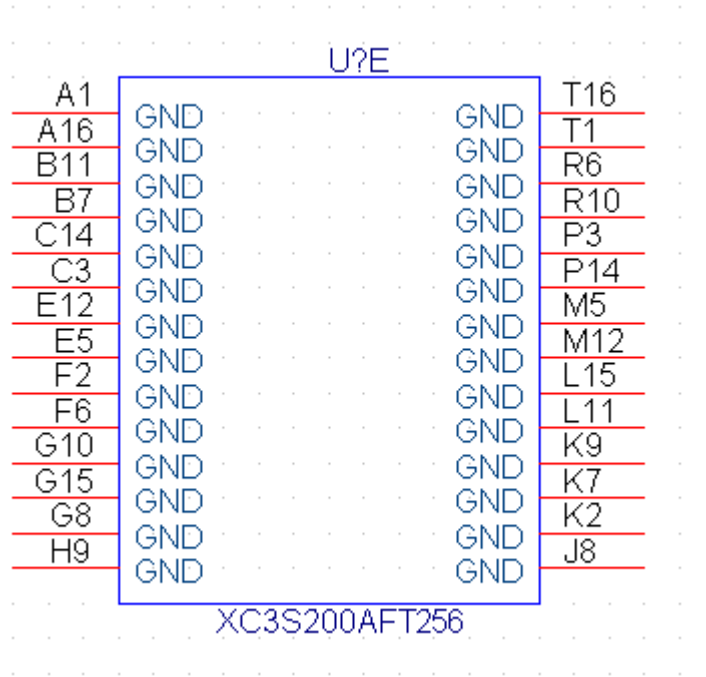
U?E

A1 GND
A16 GND
B11 GND
B7 GND
C14 GND
C3 GND
E12 GND
E5 GND
F2 GND
F6 GND
G10 GND
G15 GND
G8 GND
H9 GND

GND T16
GND T1
GND R6
GND R10
GND P3
GND P14
GND M5
GND M12
GND L15
GND L11
GND K9
GND K7
GND K2
GND J8

XC3S200AFT256